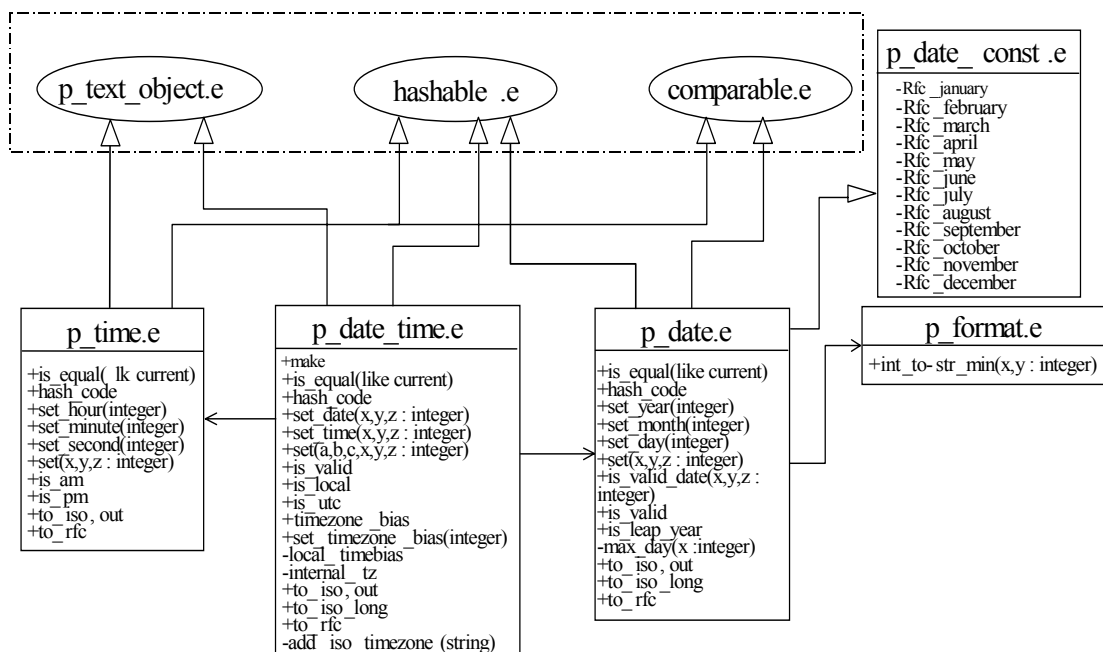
p_text_object.e

hashable .e

comparable.e

p_date_ const .e
-Rfc _january
-Rfc_february
-Rfc_march
-Rfc_april
-Rfc_may
-Rfc_june
-Rfc_july
-Rfc_august
-Rfc_september
-Rfc_october
-Rfc_november
-Rfc_december

p_time.e
+is_equal( lk current)
+hash_code
+set_hour(integer)
+set_minute(integer)
+set_second(integer)
+set(x,y,z : integer)
+is_am
+is_pm
+to_iso, out
+to_rfc

p_date_time.e
+make
+is_equal(like current)
+hash_code
+set_date(x,y,z : integer)
+set_time(x,y,z : integer)
+set(a,b,c,x,y,z : integer)
+is_valid
+is_local
+is_utc
+timezone _bias
+set_timezone _bias(integer)
-local_ timebias
-internal_ tz
+to_iso, out
+to_iso_long
+to_rfc
-add_iso_timezone (string)

p_date.e
+is_equal(like current)
+hash_code
+set_year(integer)
+set_month(integer)
+set_day(integer)
+set(x,y,z : integer)
+is_valid_date(x,y,z : integer)
+is_valid
+is_leap_year
-max_day(x :integer)
+to_iso, out
+to_iso_long
+to_rfc

p_format.e
+int_to- str_min(x,y : integer)